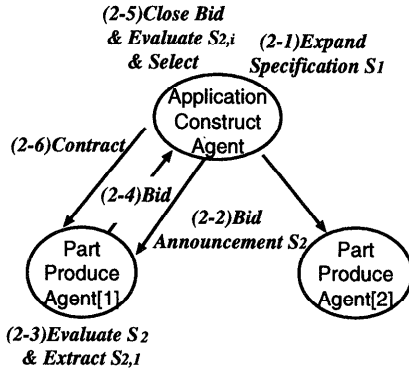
(2-5)Close Bid & Evaluate $S_{2,i}$ & Select

(2-1)Expand Specification $S_1$

Application Construct Agent

(2-6)Contract

(2-4)Bid

(2-2)Bid Announcement $S_2$

Part Produce Agent[1]

Part Produce Agent[2]

(2-3)Evaluate $S_2$ & Extract $S_{2,1}$